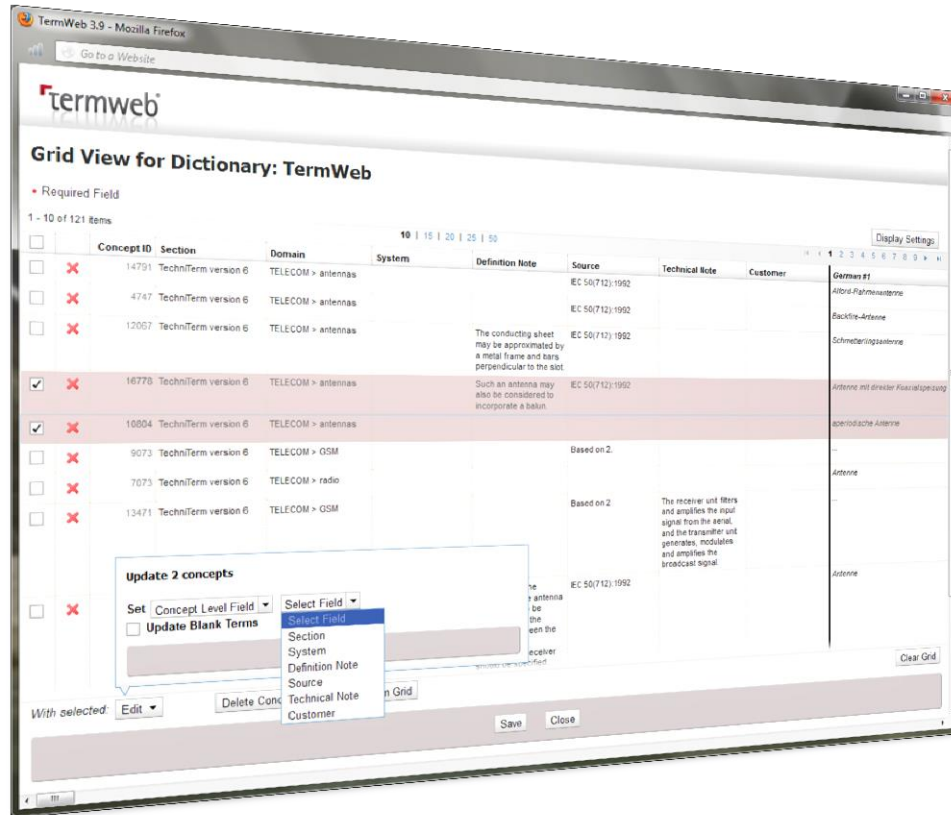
TermWeb 3.9 - Mozilla Firefox

Go to a Website

termweb

Grid View for Dictionary: TermWeb

• Required Field

1 - 10 of 121 items

10 | 15 | 20 | 25 | 50

Display Settings

1 2 3 4 5 6 7 8 9

| | | Concept ID | Section | Domain | System | Definition Note | Source | Technical Note | Customer | German #1 |
|---|---|---|---|---|---|---|---|---|---|---|
| | ✗ | 14791 | TechniTerm version 6 | TELECOM > antennas | | | IEC 50(712):1992 | | | Alford-Rahmenantenne |
| | ✗ | 4747 | TechniTerm version 6 | TELECOM > antennas | | | IEC 50(712):1992 | | | Backfire-Antenne |
| | ✗ | 12067 | TechniTerm version 6 | TELECOM > antennas | | The conducting sheet may be approximated by a metal frame and bars perpendicular to the slot. | IEC 50(712):1992 | | | Schmetterlingsantenne |
| ✓ | ✗ | 16778 | TechniTerm version 6 | TELECOM > antennas | | Such an antenna may also be considered to incorporate a balun. | IEC 50(712):1992 | | | Antenne mit direkter Koaxialspeisung |
| ✓ | ✗ | 10804 | TechniTerm version 6 | TELECOM > antennas | | | | | | aperiodische Antenne |
| | ✗ | 9073 | TechniTerm version 6 | TELECOM > GSM | | | Based on 2. | | | -- |
| | ✗ | 7073 | TechniTerm version 6 | TELECOM > radio | | | | | | Antenne |
| | ✗ | 13471 | TechniTerm version 6 | TELECOM > GSM | | | Based on 2 | The receiver unit filters and amplifies the input signal from the aerial, and the transmitter unit generates, modulates and amplifies the broadcast signal. | | |
| | ✗ | | | | | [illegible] antenna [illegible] be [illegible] the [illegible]een the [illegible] receiver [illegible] specified | IEC 50(712):1992 | | | Antenne |

Update 2 concepts

Set Concept Level Field ▾ Select Field ▾

Select Field
Section
System
Definition Note
Source
Technical Note
Customer

Update Blank Terms

Clear Grid

With selected: Edit ▾ Delete Conc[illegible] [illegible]n Grid

Save Close